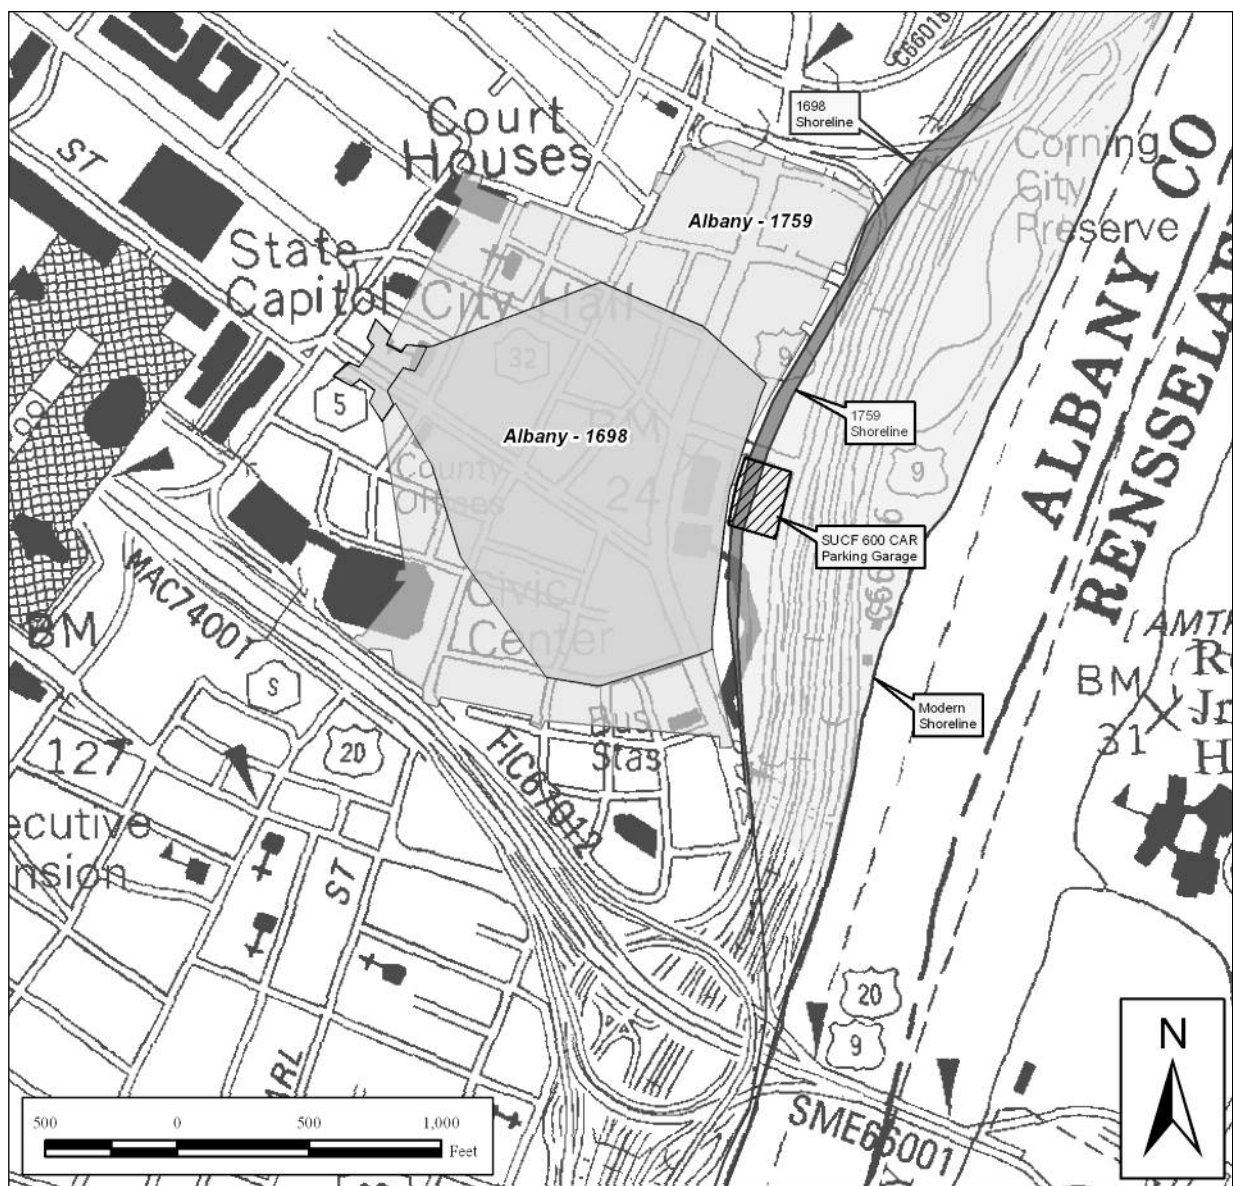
C66015

1698 Shoreline

Court Houses

Corning City Preserve

ST

Albany - 1759

State Capitol

City Hall

ALBANY CO

RENSSELAER

32

9

5

Albany - 1698

BM

1759 Shoreline

County Offices

24

9

SUCF 600 CAR Parking Garage

C66

MAC7400T

Civic Center

BM

AMTR

S

Modern Shoreline

BM 31

R Jn H

127

20

Bus Stas

FIC67012

ecutive nsion

ST

20

9

N

500 0 500 1,000 Feet

ARL

SME65001